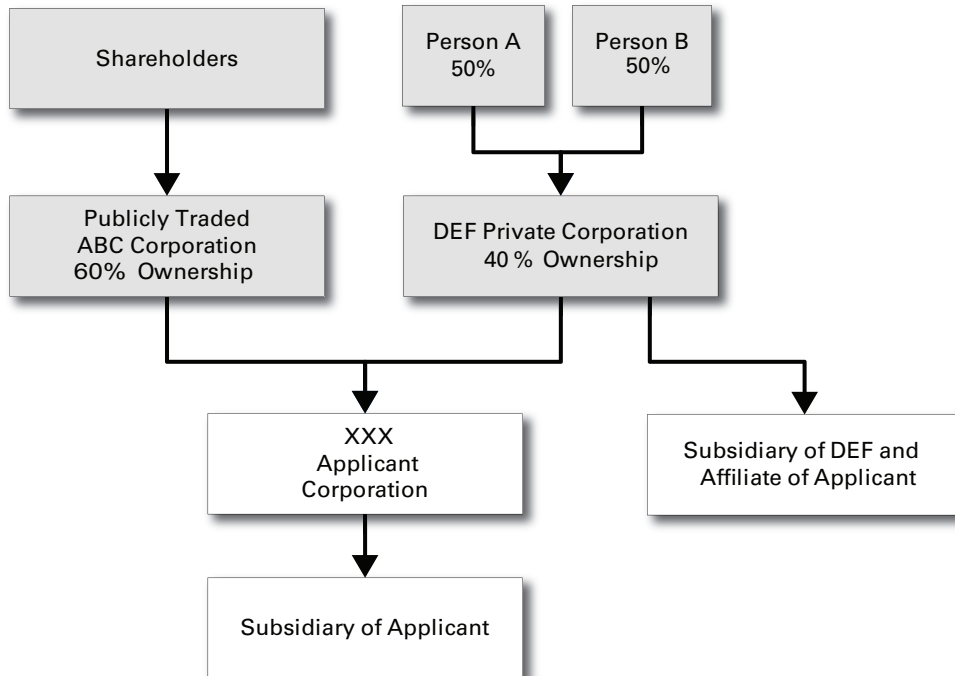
Shareholders

Person A
50%

Person B
50%

Publicly Traded
ABC Corporation
60% Ownership

DEF Private Corporation
40 % Ownership

XXX
Applicant
Corporation

Subsidiary of DEF and
Affiliate of Applicant

Subsidiary of Applicant